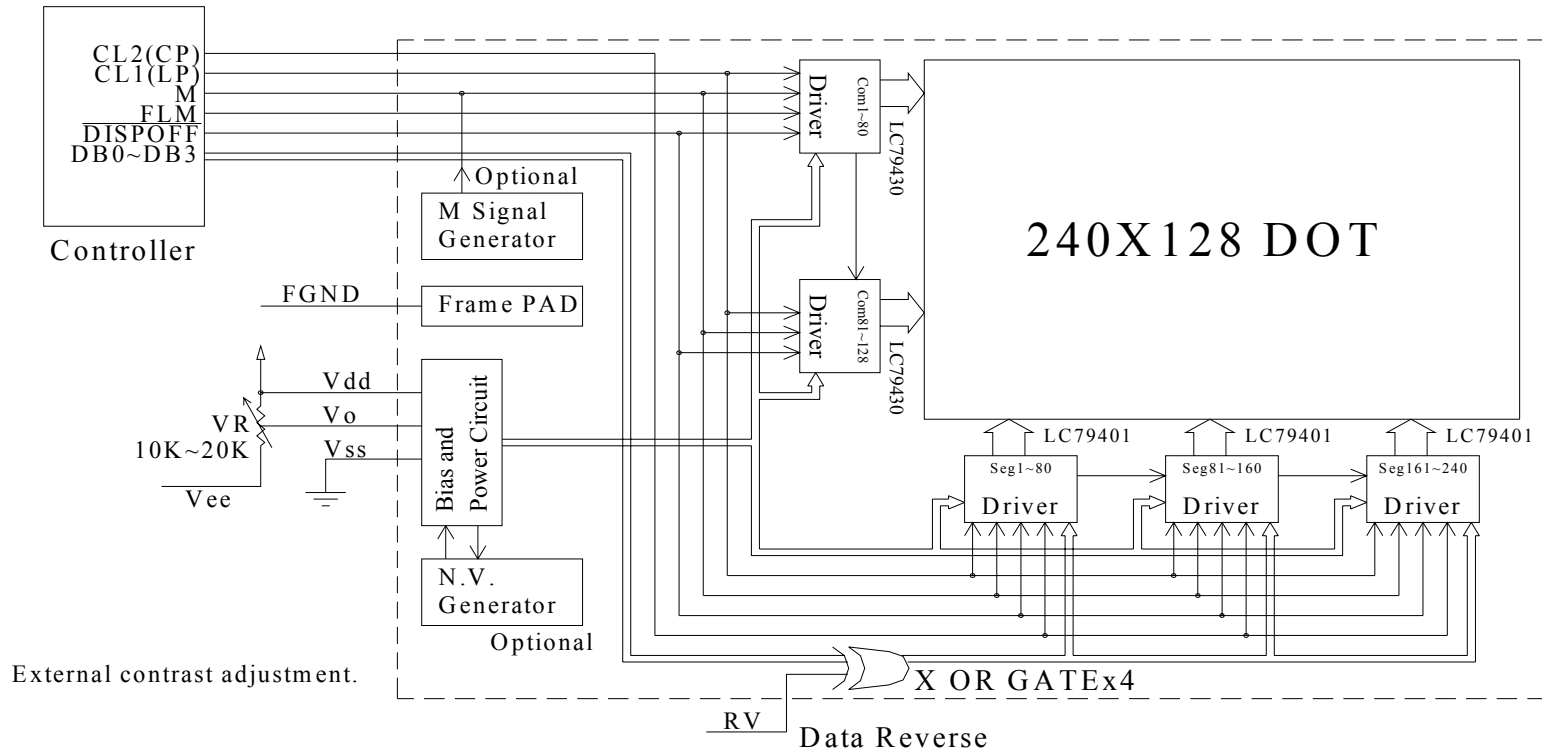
CL2(CP)
CL1(LP)
M
FLM
$\overline{DISPOFF}$
DB0~DB3

Controller

Optional
M Signal Generator

FGND
Frame PAD

Vdd
Vo
Vss
VR
10K~20K
Vee

Bias and Power Circuit

N.V. Generator
Optional

External contrast adjustment.

Driver
Com1~80
LC79430

Driver
Com81~128
LC79430

240X128 DOT

LC79401
Seg1~80
Driver

LC79401
Seg81~160
Driver

LC79401
Seg161~240
Driver

X OR GATEx4

RV
Data Reverse